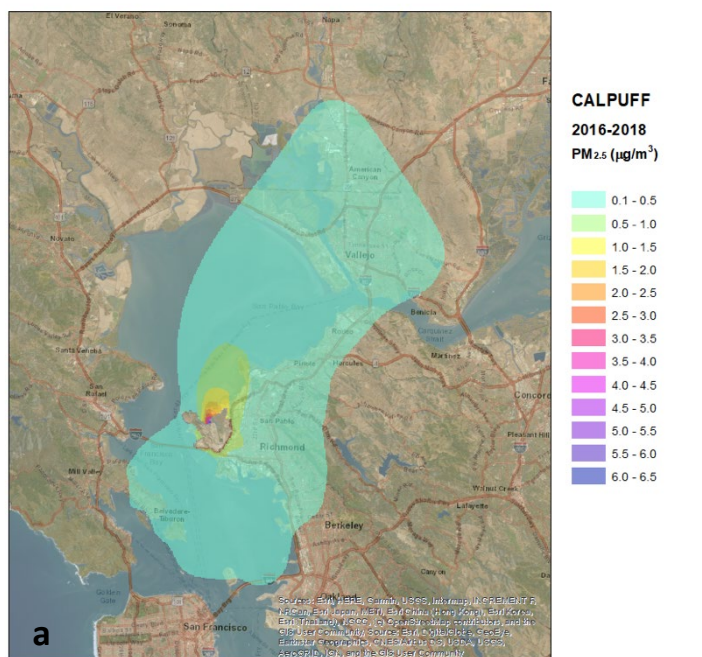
El Verano
Sonoma
American Canyon
Vallejo
Novato
Benicia
Santa Venetia
San Pablo Bay
Rodeo
Martinez
San Rafael
Pinole
Hercules
Concord
Richmond
San Pablo
Pleasant Hill
Mill Valley
Walnut Creek
Belvedere Tiburon
Lafayette
Berkeley
Canyon
San Francisco
Golden Gate

CALPUFF
2016-2018
PM$_{2.5}$ ($\mu g/m^3$)

0.1 - 0.5
0.5 - 1.0
1.0 - 1.5
1.5 - 2.0
2.0 - 2.5
2.5 - 3.0
3.0 - 3.5
3.5 - 4.0
4.0 - 4.5
4.5 - 5.0
5.0 - 5.5
5.5 - 6.0
6.0 - 6.5

Sources: Esri, HERE, Garmin, USGS, Intermap, INCREMENT P, NRCan, Esri Japan, METI, Esri China (Hong Kong), Esri Korea, Esri (Thailand), NGCC, (c) OpenStreetMap contributors, and the GIS User Community Source: Esri, DigitalGlobe, GeoEye, Earthstar Geographics, CNES/Airbus DS, USDA, USGS, AeroGRID, IGN, and the GIS User Community

a